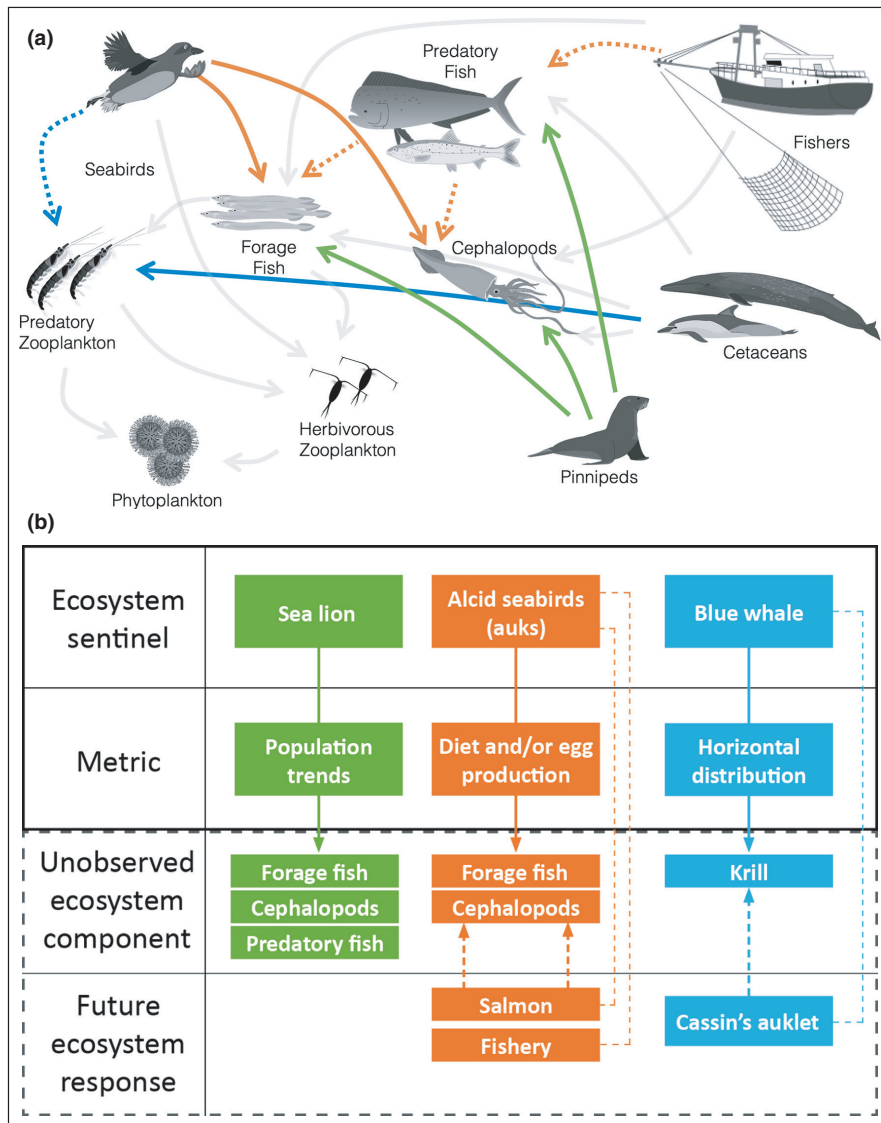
(a)

Predatory Fish

Fishers

Seabirds

Forage Fish

Cephalopods

Predatory Zooplankton

Cetaceans

Herbivorous Zooplankton

Pinnipeds

Phytoplankton

(b)

| | | | |
|---|---|---|---|
| Ecosystem sentinel | Sea lion | Alcid seabirds (auks) | Blue whale |
| Metric | Population trends | Diet and/or egg production | Horizontal distribution |
| Unobserved ecosystem component | Forage fish<br>Cephalopods<br>Predatory fish | Forage fish<br>Cephalopods | Krill |
| Future ecosystem response | | Salmon<br>Fishery | Cassin's auklet |